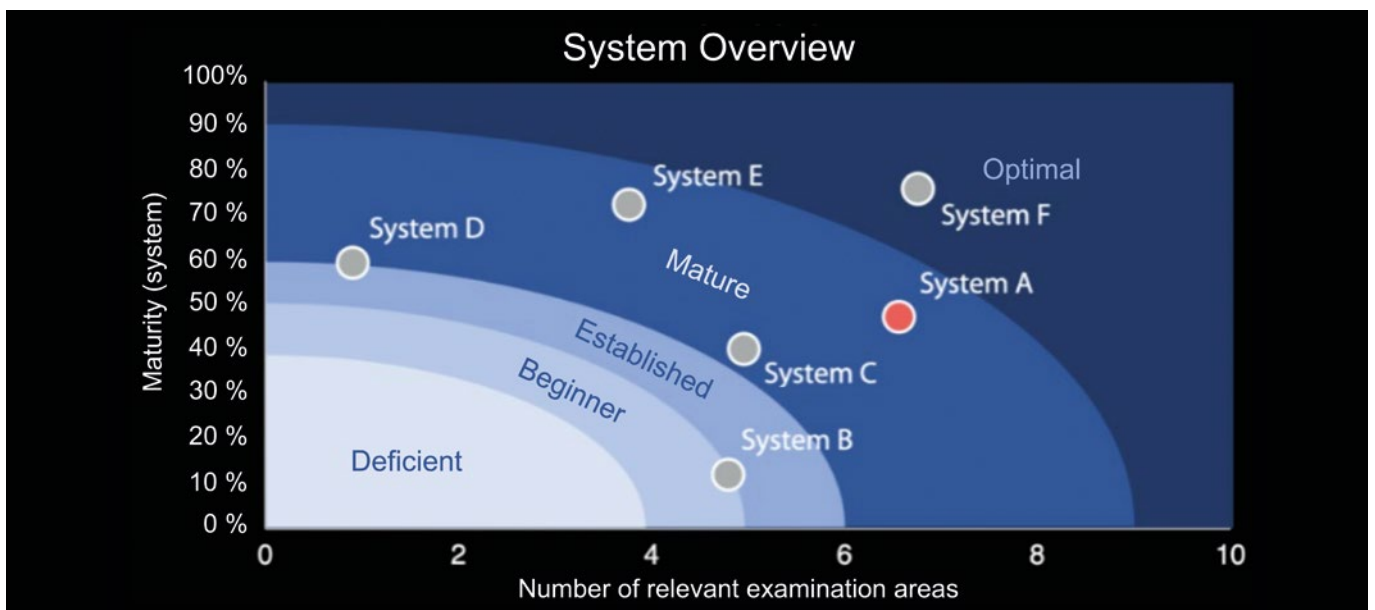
System Overview

100%
90 %
80 %
70 %
60 %
50 %
40 %
30 %
20 %
10 %
0 %

Maturity (system)

Optimal
System E
System F
System D
Mature
System A
Established
System C
Beginner
System B
Deficient

0
2
4
6
8
10

Number of relevant examination areas